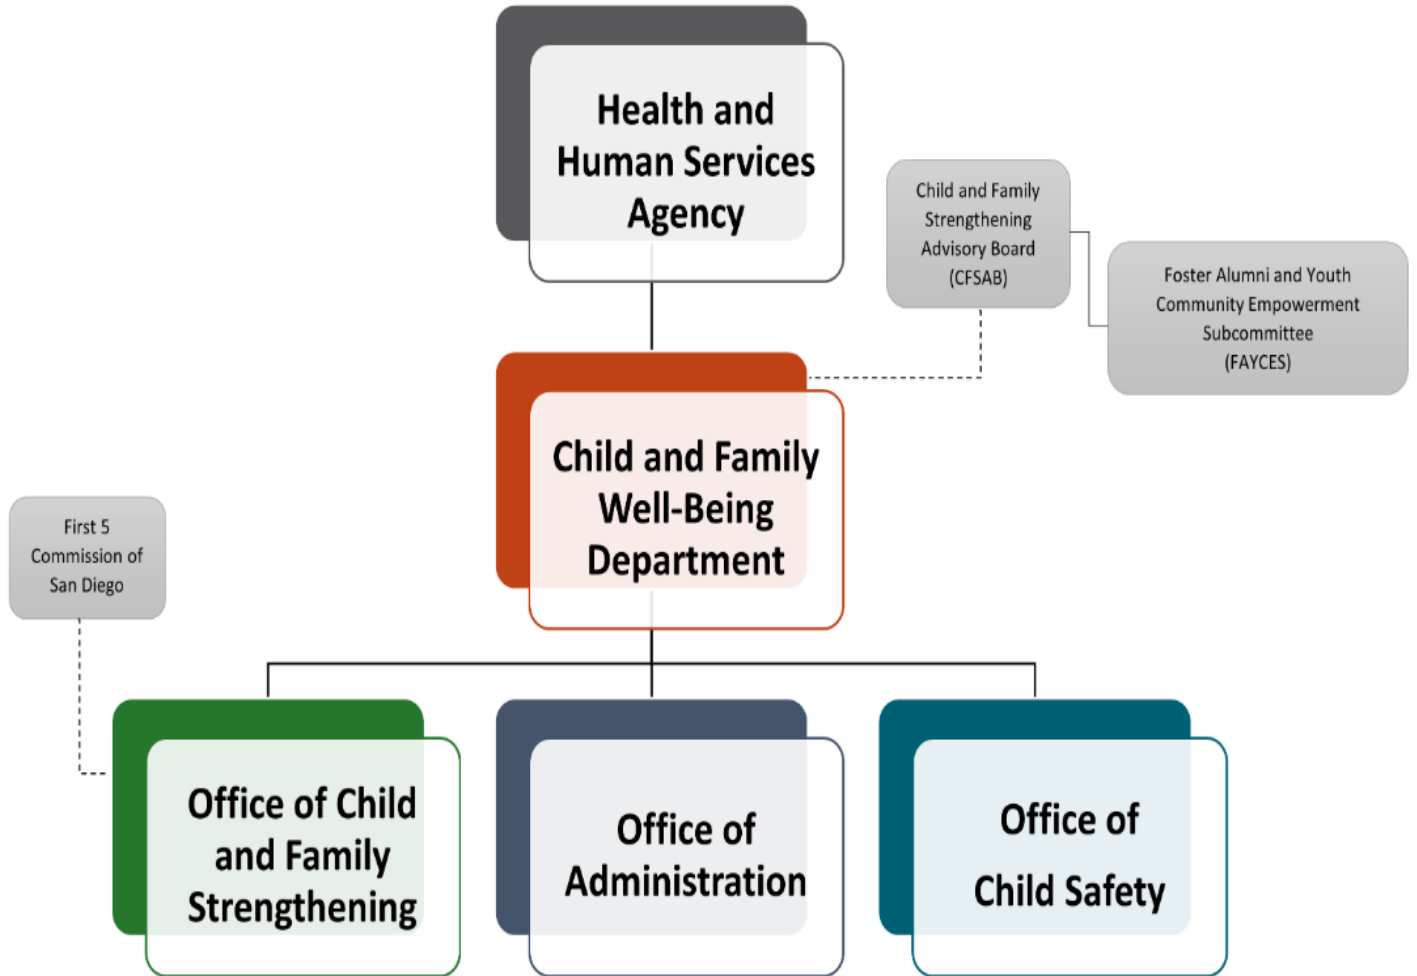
Health and Human Services Agency

Child and Family Strengthening Advisory Board (CFSAB)

Foster Alumni and Youth Community Empowerment Subcommittee (FAYCES)

Child and Family Well-Being Department

First 5 Commission of San Diego

Office of Child and Family Strengthening

Office of Administration

Office of Child Safety